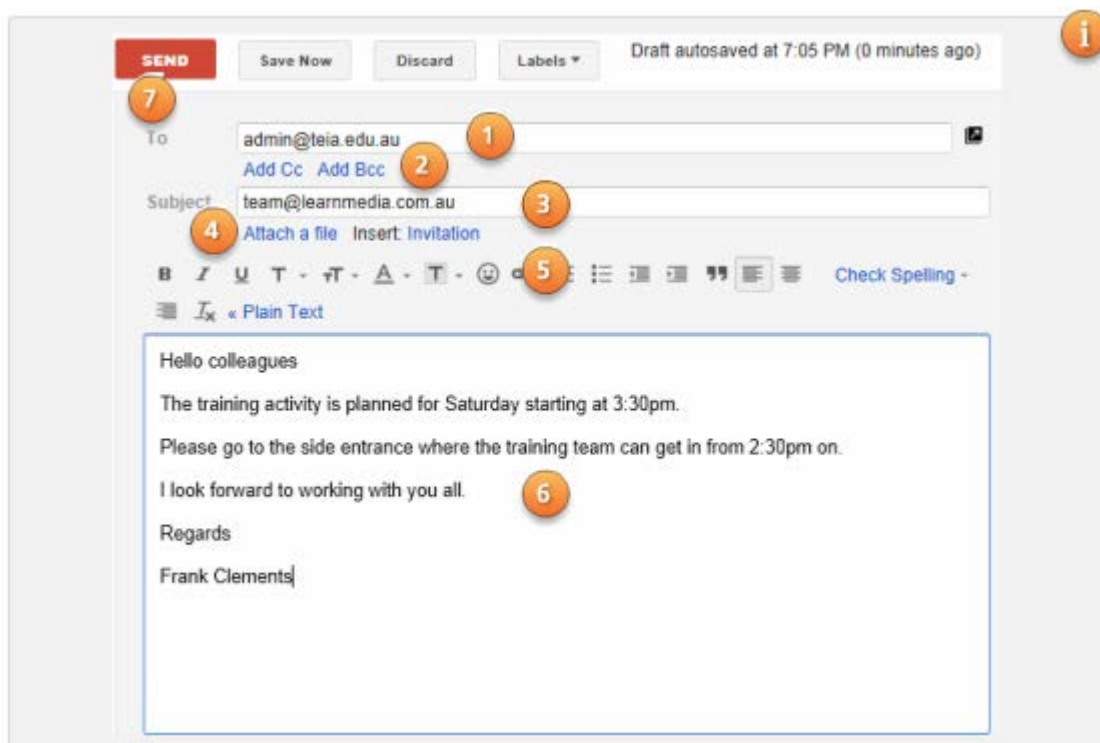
SEND Save Now Discard Labels ▾ Draft autosaved at 7:05 PM (0 minutes ago)

i

7

To admin@teia.edu.au 1

Add Cc Add Bcc 2

Subject team@learnmedia.com.au 3

4 Attach a file Insert: Invitation

B I U T T A T 5 Check Spelling

« Plain Text

Hello colleagues

The training activity is planned for Saturday starting at 3:30pm.

Please go to the side entrance where the training team can get in from 2:30pm on.

I look forward to working with you all. 6

Regards

Frank Clements